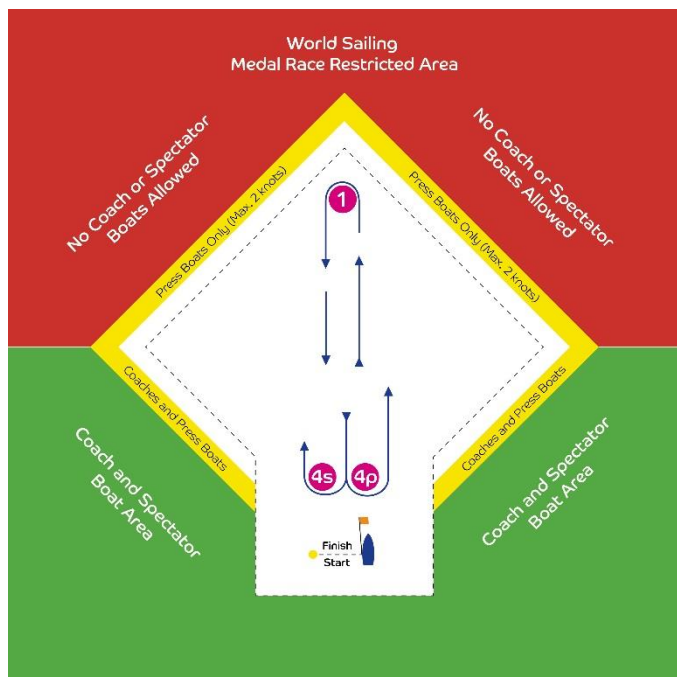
World Sailing
Medal Race Restricted Area

No Coach or Spectator Boats Allowed

No Coach or Spectator Boats Allowed

Press Boats Only (Max. 2 knots)

Press Boats Only (Max. 2 knots)

1

Coaches and Press Boats

Coaches and Press Boats

4s

4p

Coach and Spectator Boat Area

Coach and Spectator Boat Area

Finish

Start